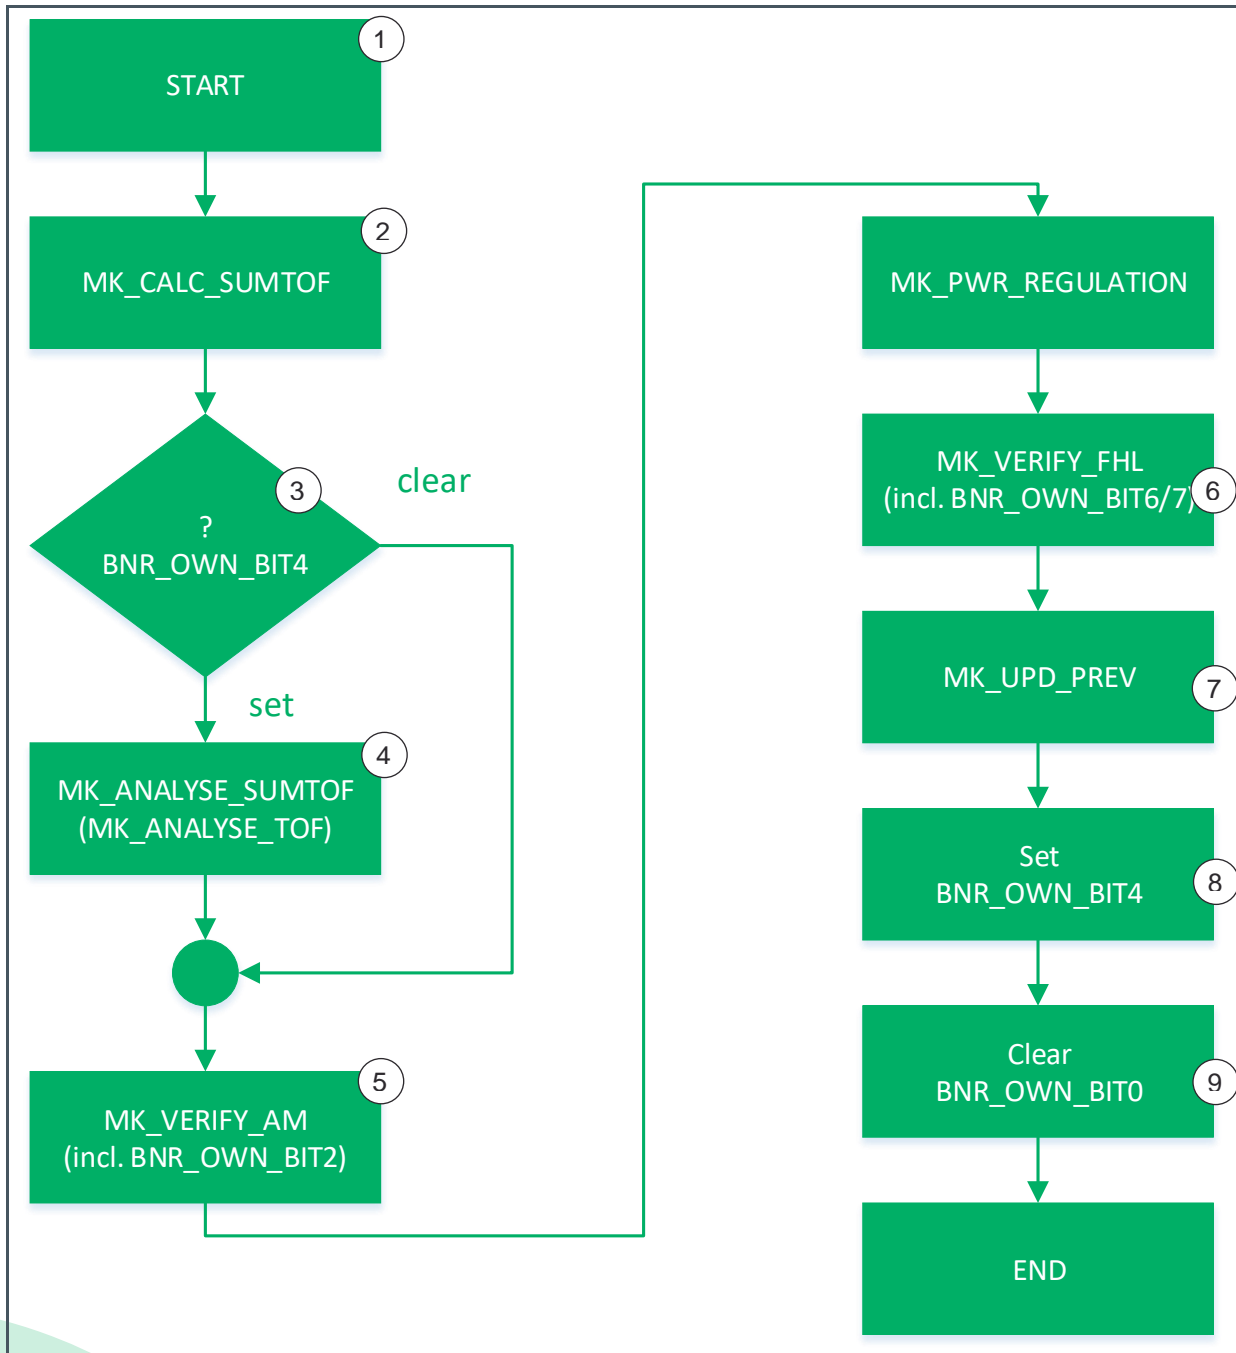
START
1

MK_CALC_SUMTOF
2

?
BNR_OWN_BIT4
3

clear

set

MK_ANALYSE_SUMTOF
(MK_ANALYSE_TOF)
4

MK_VERIFY_AM
(incl. BNR_OWN_BIT2)
5

MK_PWR_REGULATION

MK_VERIFY_FHL
(incl. BNR_OWN_BIT6/7)
6

MK_UPD_PREV
7

Set
BNR_OWN_BIT4
8

Clear
BNR_OWN_BIT0
9

END